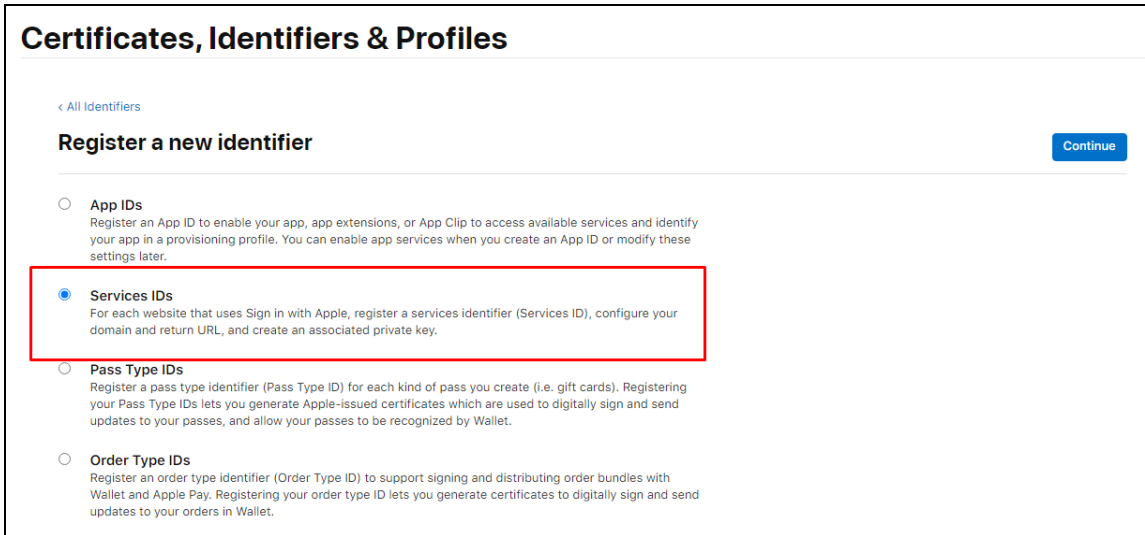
Certificates, Identifiers & Profiles

‹ All Identifiers

Register a new identifier

Continue

App IDs
Register an App ID to enable your app, app extensions, or App Clip to access available services and identify your app in a provisioning profile. You can enable app services when you create an App ID or modify these settings later.

Services IDs
For each website that uses Sign in with Apple, register a services identifier (Services ID), configure your domain and return URL, and create an associated private key.

Pass Type IDs
Register a pass type identifier (Pass Type ID) for each kind of pass you create (i.e. gift cards). Registering your Pass Type IDs lets you generate Apple-issued certificates which are used to digitally sign and send updates to your passes, and allow your passes to be recognized by Wallet.

Order Type IDs
Register an order type identifier (Order Type ID) to support signing and distributing order bundles with Wallet and Apple Pay. Registering your order type ID lets you generate certificates to digitally sign and send updates to your orders in Wallet.